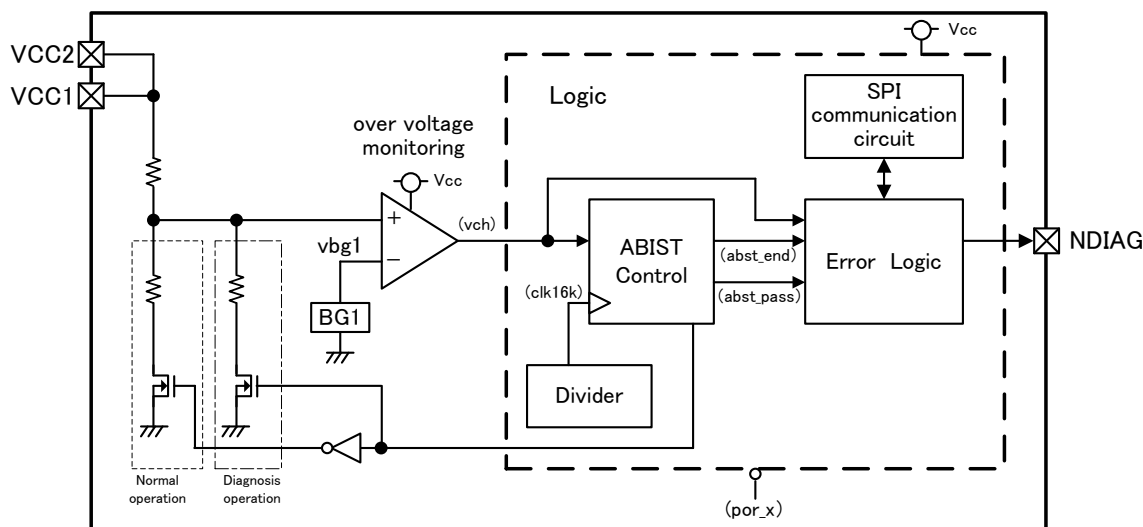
Vcc

VCC2
VCC1

Logic

SPI communication circuit

over voltage monitoring

Vcc

+
−

(vch)

vbg1

BG1

ABIST Control

(abst_end)
(abst_pass)

Error Logic

NDIAG

(clk16k)

Divider

Normal operation

Diagnosis operation

(por_x)